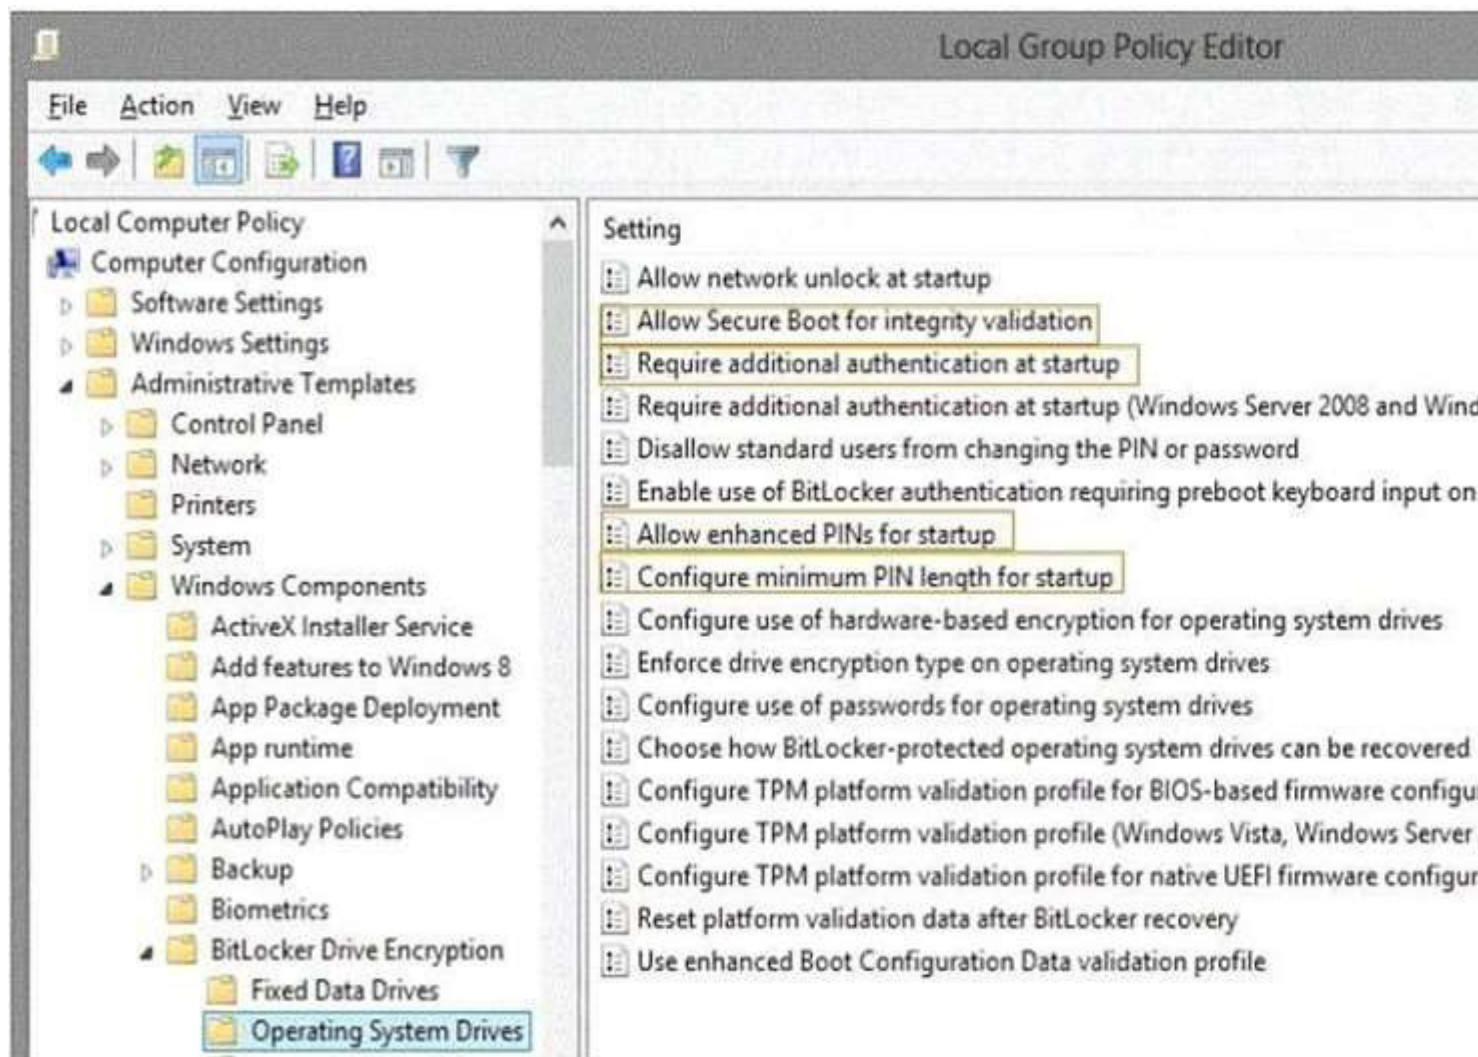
Local Group Policy Editor

File Action View Help

Local Computer Policy
Computer Configuration
Software Settings
Windows Settings
Administrative Templates
Control Panel
Network
Printers
System
Windows Components
ActiveX Installer Service
Add features to Windows 8
App Package Deployment
App runtime
Application Compatibility
AutoPlay Policies
Backup
Biometrics
BitLocker Drive Encryption
Fixed Data Drives
Operating System Drives

Setting
Allow network unlock at startup
Allow Secure Boot for integrity validation
Require additional authentication at startup
Require additional authentication at startup (Windows Server 2008 and Wind
Disallow standard users from changing the PIN or password
Enable use of BitLocker authentication requiring preboot keyboard input on
Allow enhanced PINs for startup
Configure minimum PIN length for startup
Configure use of hardware-based encryption for operating system drives
Enforce drive encryption type on operating system drives
Configure use of passwords for operating system drives
Choose how BitLocker-protected operating system drives can be recovered
Configure TPM platform validation profile for BIOS-based firmware configu
Configure TPM platform validation profile (Windows Vista, Windows Server
Configure TPM platform validation profile for native UEFI firmware configur
Reset platform validation data after BitLocker recovery
Use enhanced Boot Configuration Data validation profile